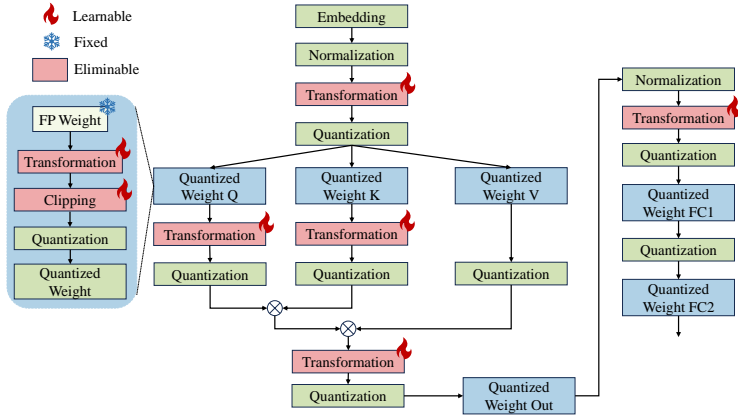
Learnable
Fixed
Eliminable

FP Weight
Transformation
Clipping
Quantization
Quantized Weight

Embedding
Normalization
Transformation
Quantization

Quantized Weight Q
Transformation
Quantization

Quantized Weight K
Transformation
Quantization

Quantized Weight V
Quantization

Transformation
Quantization
Quantized Weight Out

Normalization
Transformation
Quantization
Quantized Weight FC1
Quantization
Quantized Weight FC2